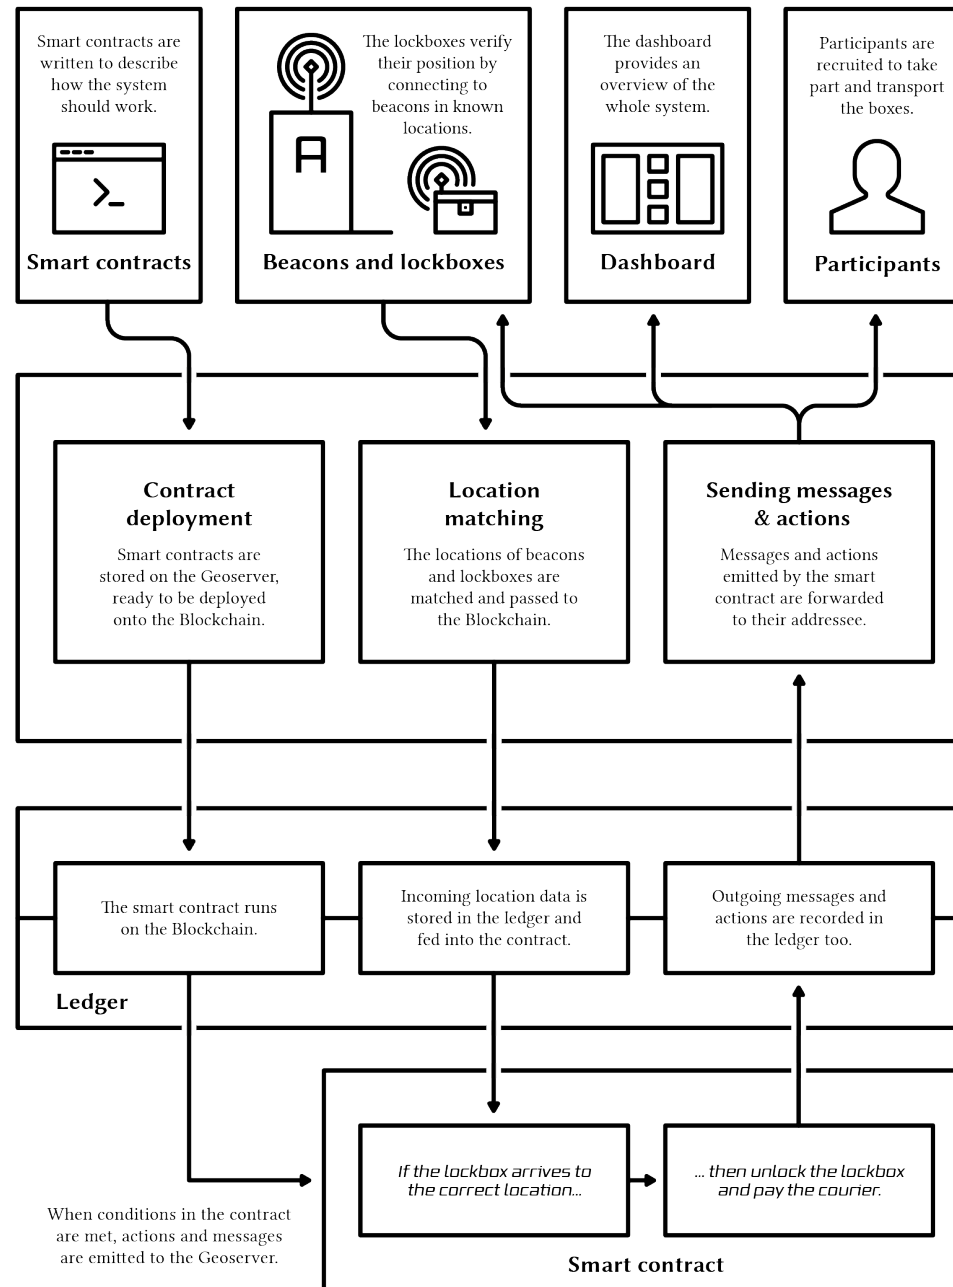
Smart contracts are written to describe how the system should work.

Smart contracts

A

The lockboxes verify their position by connecting to beacons in known locations.

Beacons and lockboxes

The dashboard provides an overview of the whole system.

Dashboard

Participants are recruited to take part and transport the boxes.

Participants

Contract deployment

Smart contracts are stored on the Geoserver, ready to be deployed onto the Blockchain.

Location matching

The locations of beacons and lockboxes are matched and passed to the Blockchain.

Sending messages & actions

Messages and actions emitted by the smart contract are forwarded to their addressee.

The smart contract runs on the Blockchain.

Incoming location data is stored in the ledger and fed into the contract.

Outgoing messages and actions are recorded in the ledger too.

Ledger

If the lockbox arrives to the correct location...

... then unlock the lockbox and pay the courier.

When conditions in the contract are met, actions and messages are emitted to the Geoserver.

Smart contract